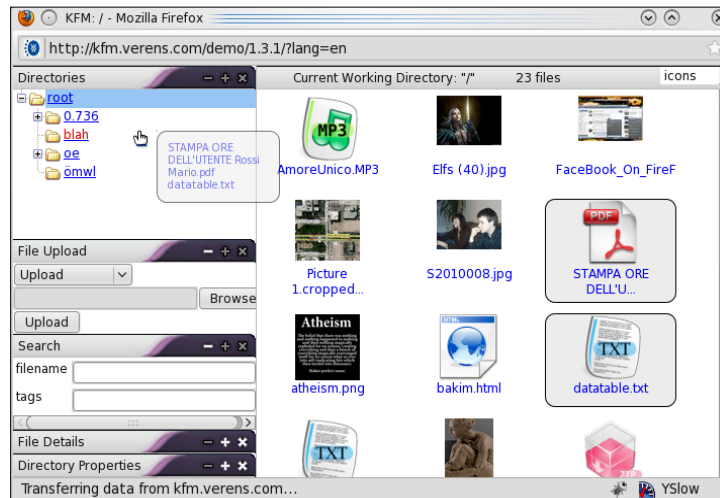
KFM: / - Mozilla Firefox

http://kfm.verens.com/demo/1.3.1/?lang=en

Directories

root
0.736
blah
oe
ömwl

STAMPA ORE DELL'UTENTE Rossi Mario.pdf
datatable.txt

File Upload

Upload

Browse

Upload

Search

filename

tags

File Details

Directory Properties

Current Working Directory: "/"

23 files

icons

MP3

AmoreUnico.MP3

Elfs (40).jpg

FaceBook_On_FireF

Picture 1.cropped...

S2010008.jpg

PDF

STAMPA ORE DELL'U...

Atheism

atheism.png

HTML

bakim.html

TXT

datatable.txt

TXT

Transferring data from kfm.verens.com...

YSlow